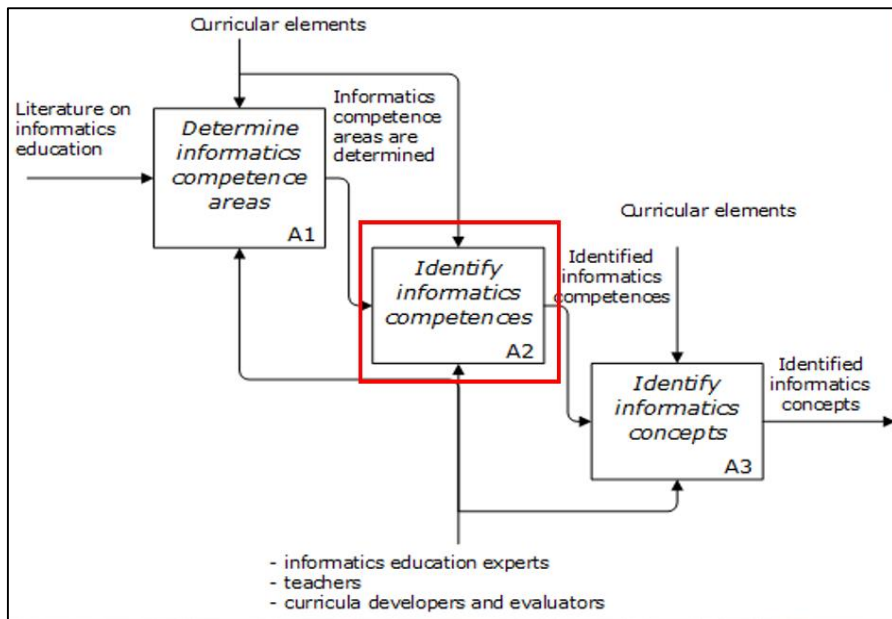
Curricular elements

Literature on informatics education

Determine informatics competence areas

A1

Informatics competence areas are determined

Curricular elements

Identify informatics competences

A2

Identified informatics competences

Identify informatics concepts

A3

Identified informatics concepts

- informatics education experts
- teachers
- curricula developers and evaluators